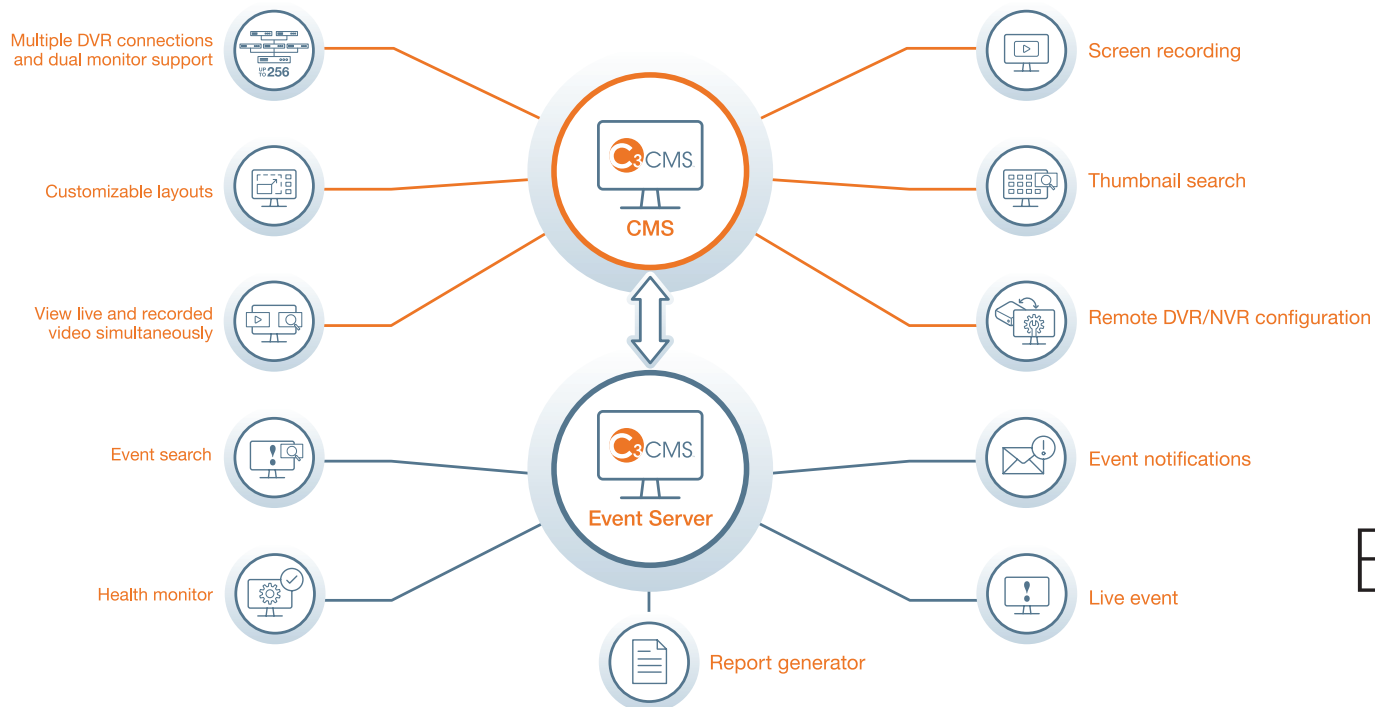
Multiple DVR connections and dual monitor support

UP TO 256

Screen recording

C3 CMS

CMS

Customizable layouts

Thumbnail search

View live and recorded video simultaneously

Remote DVR/NVR configuration

C3 CMS

Event Server

Event search

Event notifications

Health monitor

Live event

Report generator